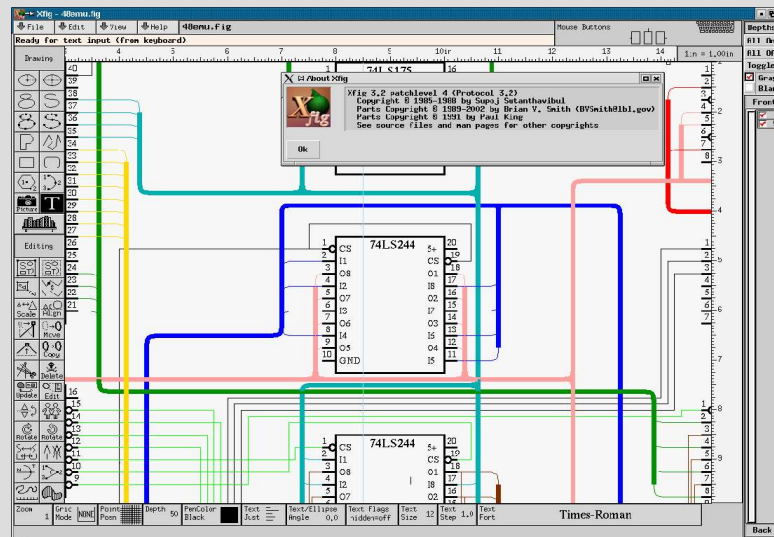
Xfig - 48emu.fig

File Edit View Help 48emu.fig

Mouse Buttons

Ready for text input (from keyboard)

Drawing

Picture

Editing

Scale Align

Move Copy

Delete

Update Edit

Rotate Rotate

1:n = 1.00in

4 5 6 7 8 9 10in 11 12 13 14

About Xfig

Xfig 3.2 patchlevel 4 (Protocol 3.2)
Copyright © 1985-1988 by Supoj Sutanthavibul
Parts Copyright © 1989-2002 by Brian V. Smith (BVSmith@lbl.gov)
Parts Copyright © 1991 by Paul King
See source files and man pages for other copyrights

Ok

74LS175

74LS244

CS I1 O8 I2 O7 I3 O6 I4 O5 GND
5+ CS O1 I8 O2 I7 O3 I6 O4 I5

1 2 3 4 5 6 7 8 9 10
20 19 18 17 16 15 14 13 12 11

74LS244

CS I1 O8 I2 O7
5+ CS O1 I8 O2

40 39 38 37 36 35 34 33 32 31 30 29 28 27 26 25 24 23 22 21
16 15 14 13 12 11 10 9

Zoom 1 | Grid Mode NONE | Point Posn | Depth 50 | PenColor Black | Text Just | Text/Ellipse Angle 0.0 | Text Flags hidden=off | Text Size 12 | Text Step 1.0 | Text Font | Times-Roman

Depth
All On
All Off
Toggle
Gray
Blank
Front
Back